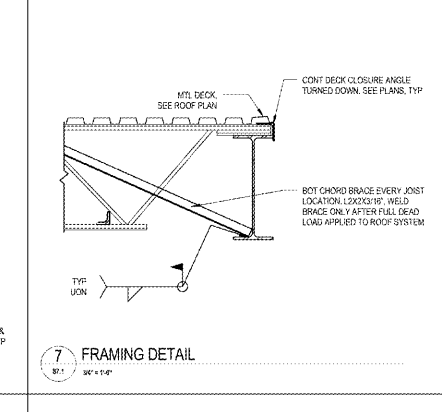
MTL DECK, SEE ROOF PLAN

CONT DECK CLOSURE ANGLE TURNED DOWN, SEE PLANS, TYP

BOT CHORD BRACE EVERY JOIST LOCATION. L2X2X3/16", WELD BRACE ONLY AFTER FULL DEAD LOAD APPLIED TO ROOF SYSTEM

TYP UON

&
P

7
S7.1

FRAMING DETAIL

3/4" = 1'-0"